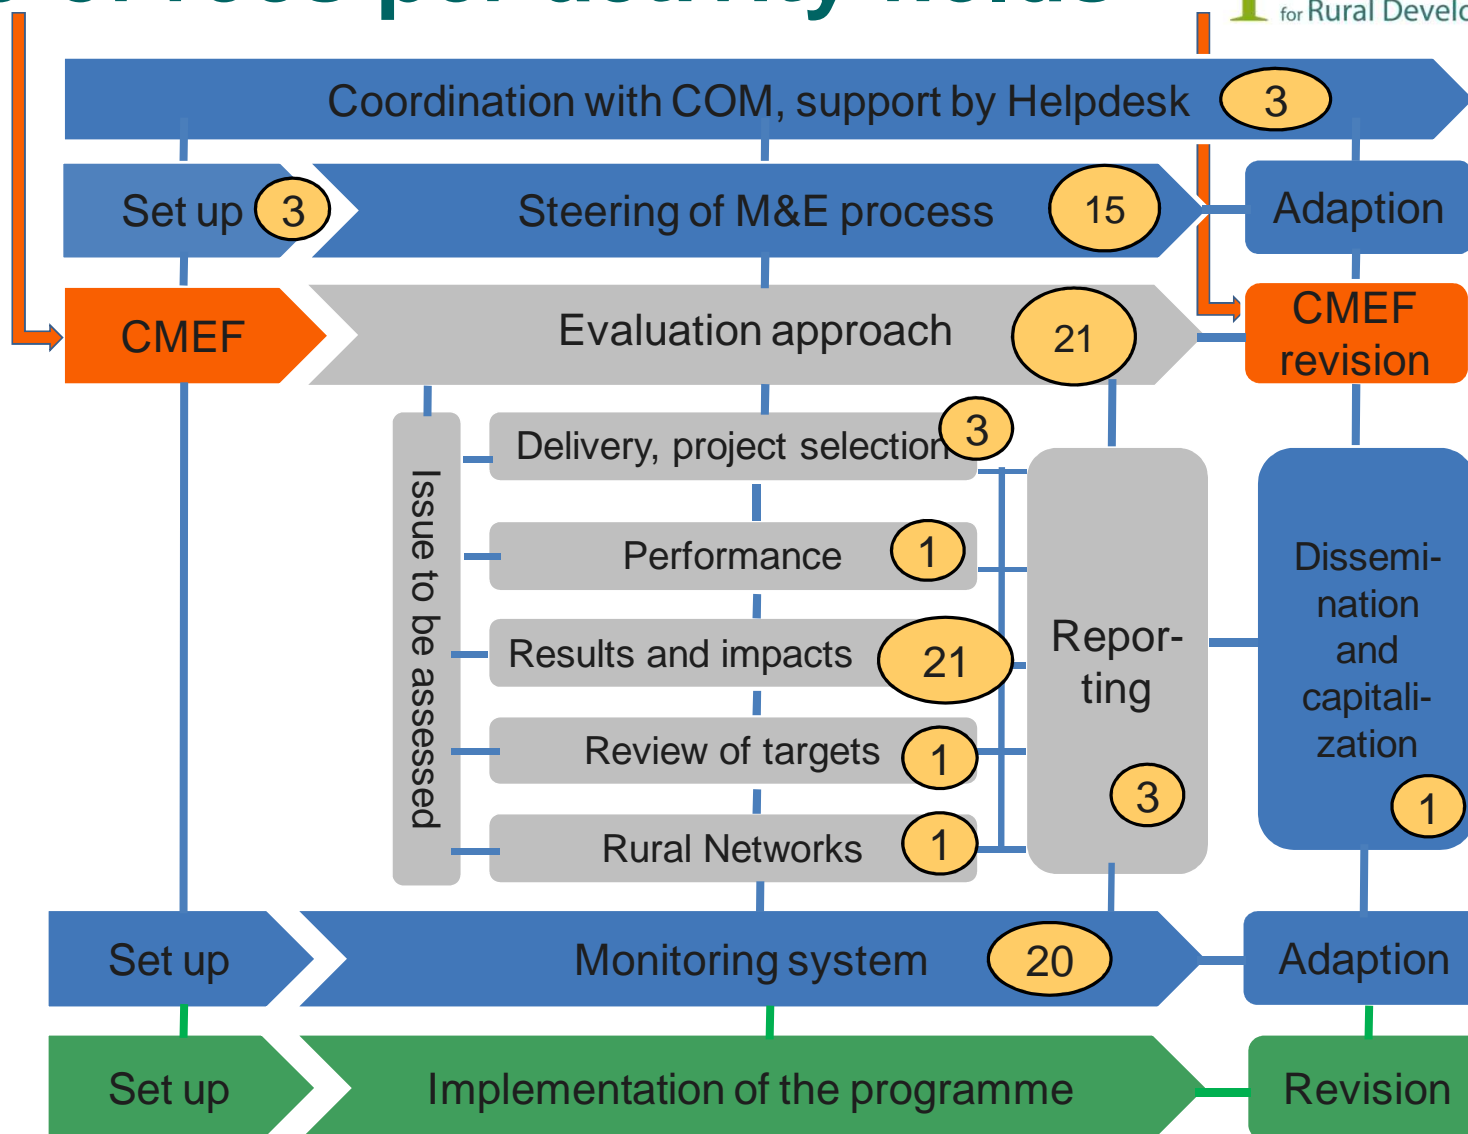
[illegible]

for Rural Develo

Coordination with COM, support by Helpdesk 3

Set up 3

Steering of M&E process 15

Adaption

CMEF

Evaluation approach 21

CMEF revision

Issue to be assessed

Delivery, project selection 3

Performance 1

Results and impacts 21

Review of targets 1

Rural Networks 1

Reporting 3

Dissemination and capitalization 1

Set up

Monitoring system 20

Adaption

Set up

Implementation of the programme

Revision